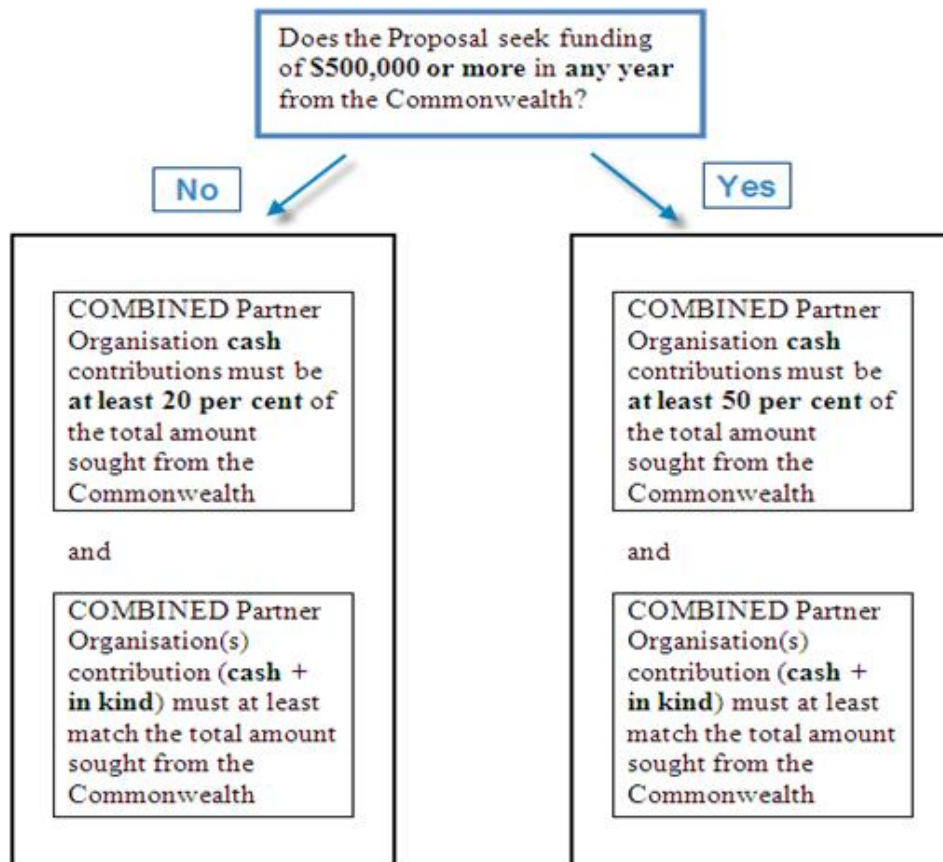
Does the Proposal seek funding of $500,000 or more in any year from the Commonwealth?

No

COMBINED Partner Organisation cash contributions must be at least 20 per cent of the total amount sought from the Commonwealth

and

COMBINED Partner Organisation(s) contribution (cash + in kind) must at least match the total amount sought from the Commonwealth

Yes

COMBINED Partner Organisation cash contributions must be at least 50 per cent of the total amount sought from the Commonwealth

and

COMBINED Partner Organisation(s) contribution (cash + in kind) must at least match the total amount sought from the Commonwealth